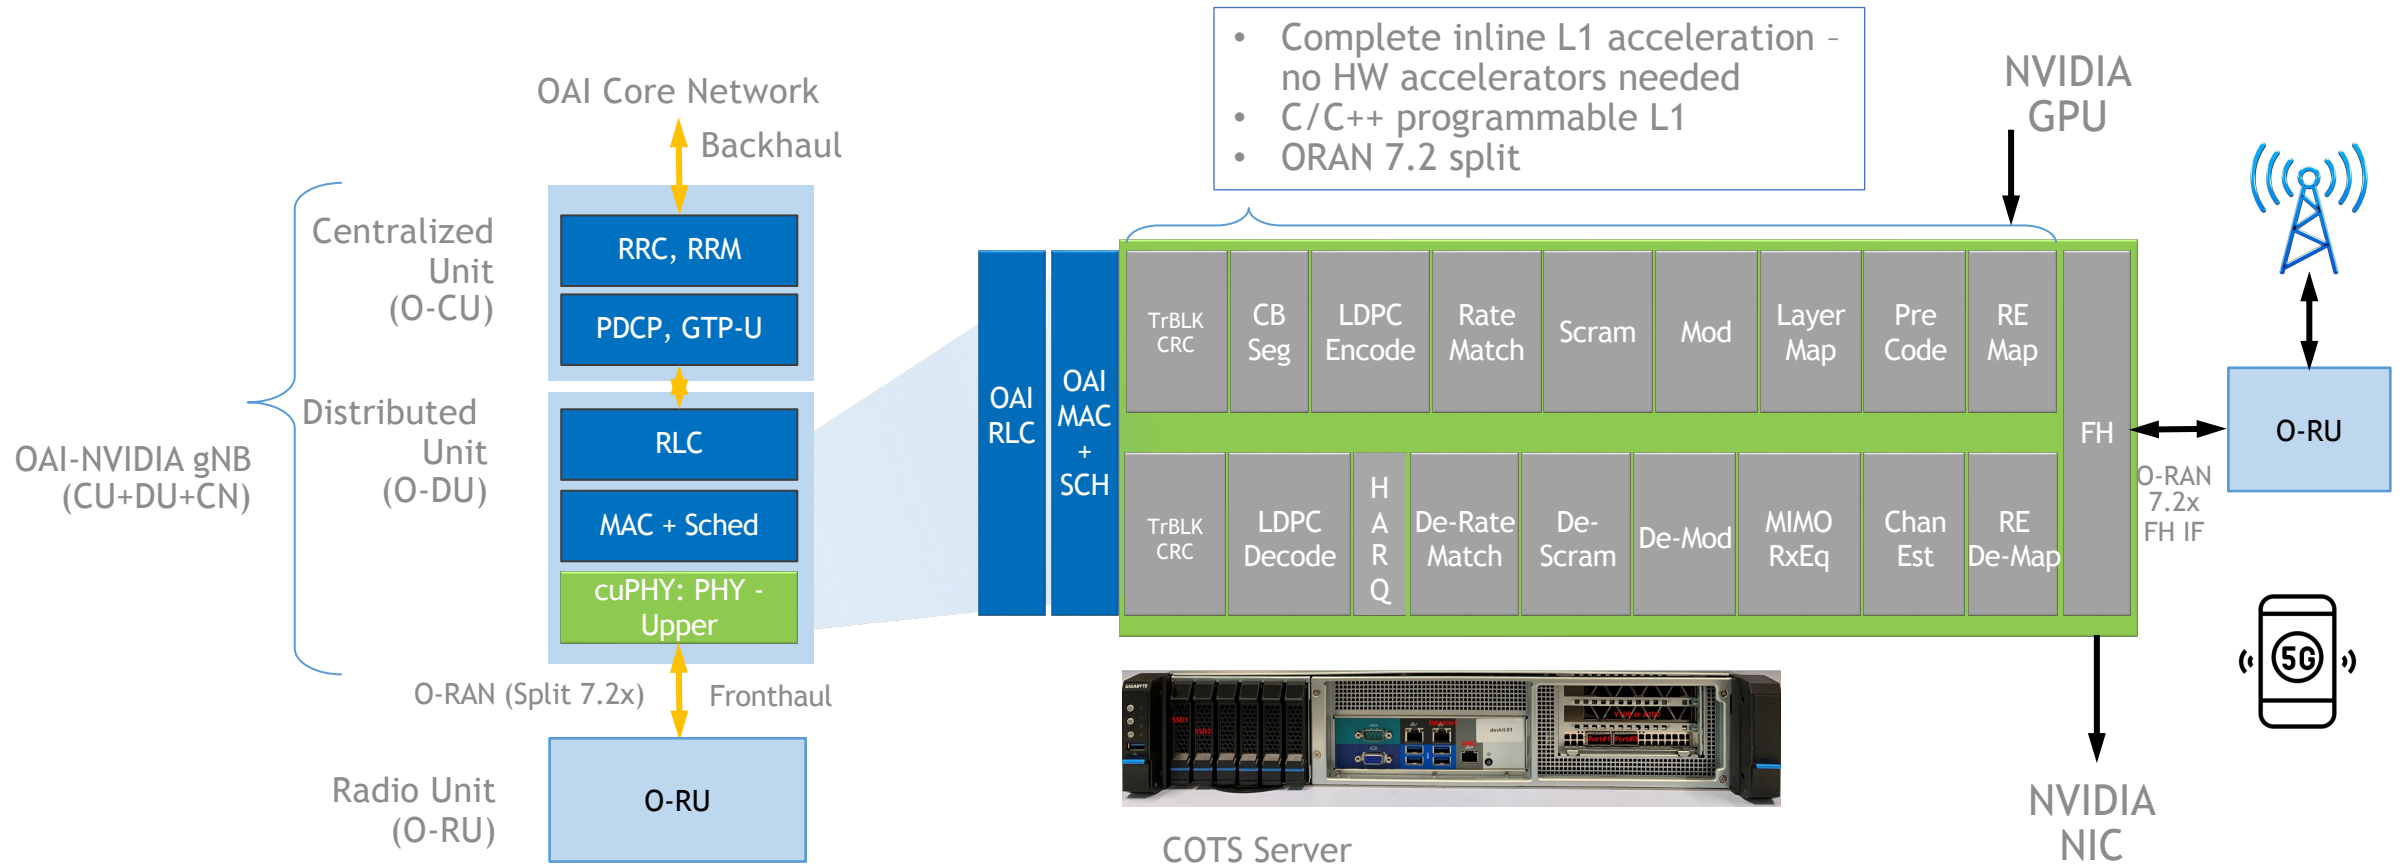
OAI Core Network

Backhaul

Centralized Unit (O-CU)

RRC, RRM

PDCP, GTP-U

Distributed Unit (O-DU)

RLC

MAC + Sched

cuPHY: PHY - Upper

OAI-NVIDIA gNB (CU+DU+CN)

O-RAN (Split 7.2x)

Fronthaul

Radio Unit (O-RU)

O-RU

- Complete inline L1 acceleration – no HW accelerators needed
- C/C++ programmable L1
- ORAN 7.2 split

NVIDIA GPU

OAI RLC

OAI MAC + SCH

TrBLK CRC

CB Seg

LDPC Encode

Rate Match

Scram

Mod

Layer Map

Pre Code

RE Map

TrBLK CRC

LDPC Decode

H A R Q

De-Rate Match

De-Scram

De-Mod

MIMO RxEq

Chan Est

RE De-Map

FH

O-RAN 7.2x FH IF

O-RU

5G

COTS Server

NVIDIA NIC